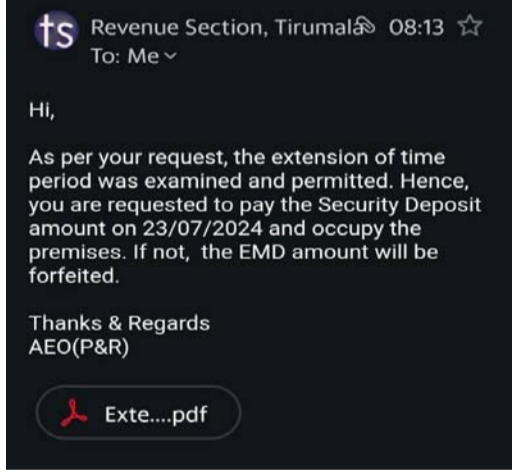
ts Revenue Section, Tirumala 08:13
To: Me

Hi,

As per your request, the extension of time period was examined and permitted. Hence, you are requested to pay the Security Deposit amount on 23/07/2024 and occupy the premises. If not, the EMD amount will be forfeited.

Thanks & Regards
AEO(P&R)

Exte....pdf